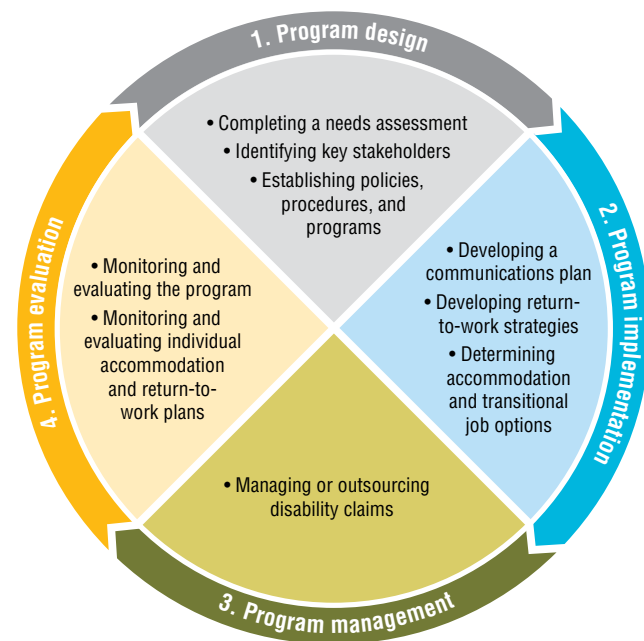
1. Program design

• Completing a needs assessment
• Identifying key stakeholders
• Establishing policies, procedures, and programs

2. Program implementation

• Developing a communications plan
• Developing return-to-work strategies
• Determining accommodation and transitional job options

3. Program management

• Managing or outsourcing disability claims

4. Program evaluation

• Monitoring and evaluating the program
• Monitoring and evaluating individual accommodation and return-to-work plans